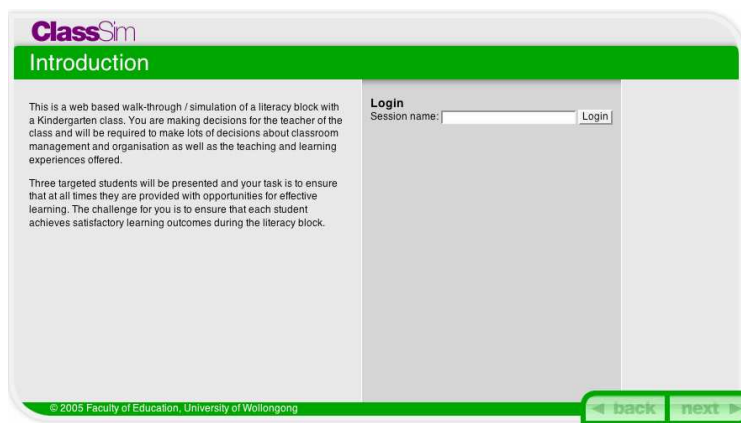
ClassSim

Introduction

This is a web based walk-through / simulation of a literacy block with a Kindergarten class. You are making decisions for the teacher of the class and will be required to make lots of decisions about classroom management and organisation as well as the teaching and learning experiences offered.

Three targeted students will be presented and your task is to ensure that at all times they are provided with opportunities for effective learning. The challenge for you is to ensure that each student achieves satisfactory learning outcomes during the literacy block.

Login
Session name: Login

© 2005 Faculty of Education, University of Wollongong

◀ back next ▶